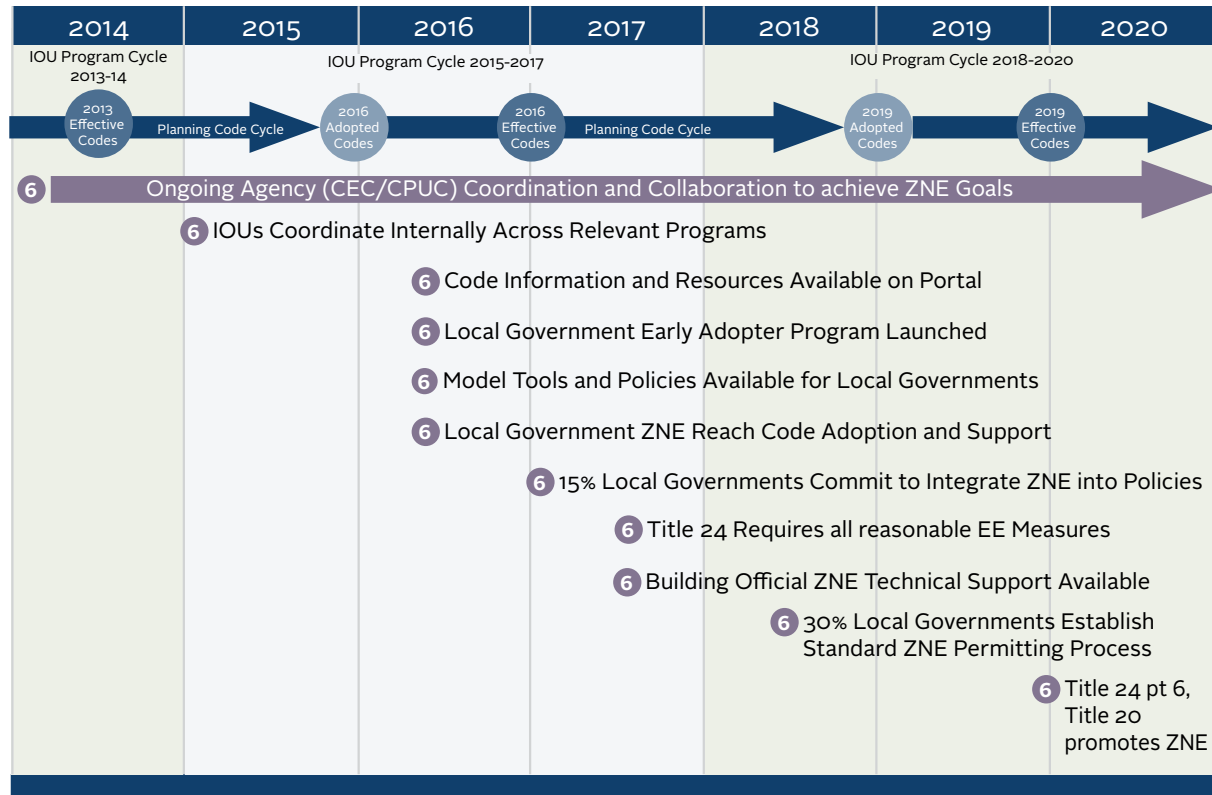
2014 2015 2016 2017 2018 2019 2020

IOU Program Cycle 2013-14

IOU Program Cycle 2015-2017

IOU Program Cycle 2018-2020

2013 Effective Codes

Planning Code Cycle

2016 Adopted Codes

2016 Effective Codes

Planning Code Cycle

2019 Adopted Codes

2019 Effective Codes

6 Ongoing Agency (CEC/CPUC) Coordination and Collaboration to achieve ZNE Goals

6 IOUs Coordinate Internally Across Relevant Programs

6 Code Information and Resources Available on Portal

6 Local Government Early Adopter Program Launched

6 Model Tools and Policies Available for Local Governments

6 Local Government ZNE Reach Code Adoption and Support

6 15% Local Governments Commit to Integrate ZNE into Policies

6 Title 24 Requires all reasonable EE Measures

6 Building Official ZNE Technical Support Available

6 30% Local Governments Establish Standard ZNE Permitting Process

6 Title 24 pt 6, Title 20 promotes ZNE